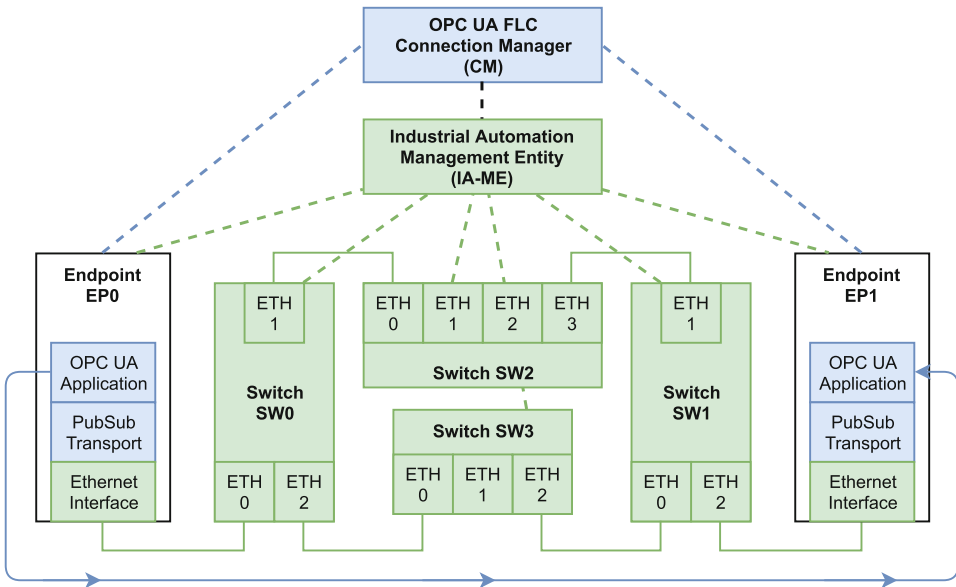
OPC UA FLC Connection Manager (CM)

Industrial Automation Management Entity (IA-ME)

Endpoint EP0

OPC UA Application

PubSub Transport

Ethernet Interface

ETH 1

Switch SW0

ETH 0

ETH 2

ETH 0

ETH 1

ETH 2

ETH 3

Switch SW2

Switch SW3

ETH 0

ETH 1

ETH 2

ETH 1

Switch SW1

ETH 0

ETH 2

Endpoint EP1

OPC UA Application

PubSub Transport

Ethernet Interface